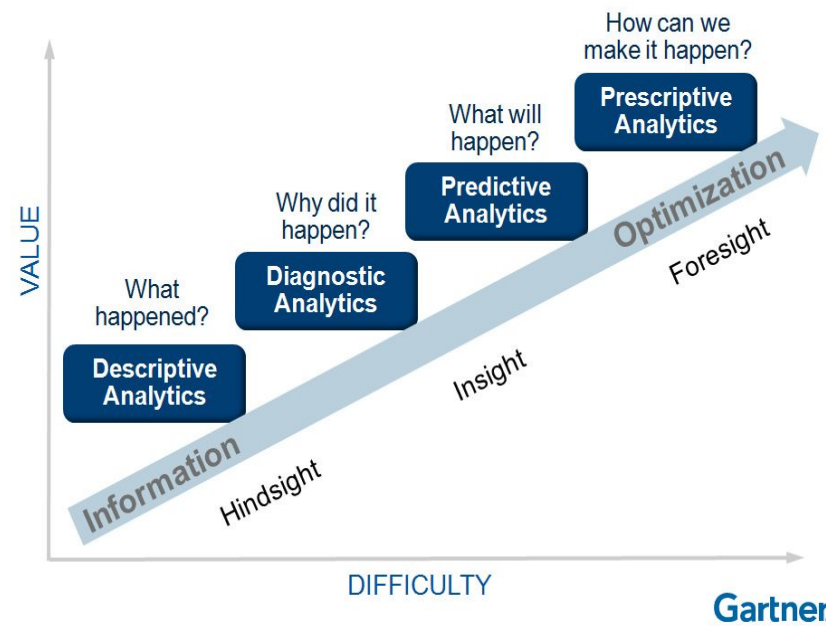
How can we make it happen?

Prescriptive Analytics

What will happen?

Predictive Analytics

Why did it happen?

Diagnostic Analytics

What happened?

Descriptive Analytics

VALUE

Optimization

Foresight

Insight

Information

Hindsight

DIFFICULTY

Gartner